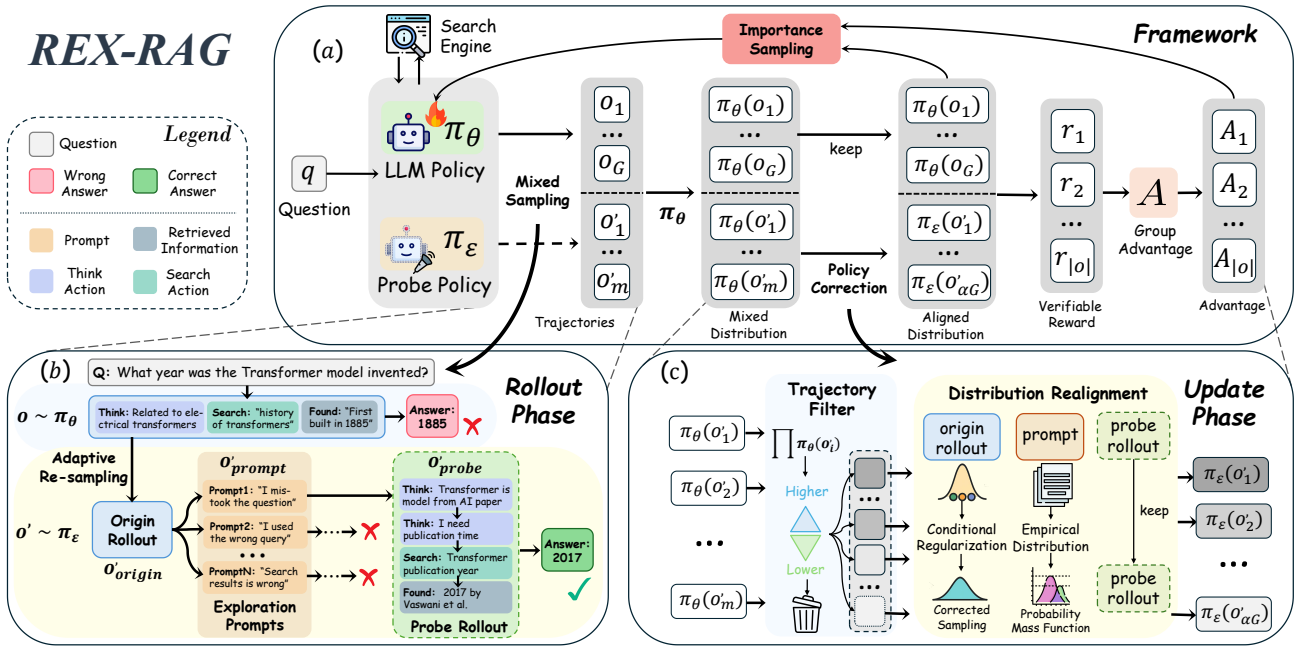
REX-RAG

Legend

Question

Wrong Answer

Correct Answer

Prompt

Retrieved Information

Think Action

Search Action

(a)

Framework

Search Engine

Importance Sampling

$\pi_\theta$

LLM Policy

$q$

Question

$\pi_\varepsilon$

Probe Policy

Mixed Sampling

$o_1$ ... $o_G$

$o'_1$ ... $o'_m$

Trajectories

$\pi_\theta$

$\pi_\theta(o_1)$ ... $\pi_\theta(o_G)$

$\pi_\theta(o'_1)$ ... $\pi_\theta(o'_m)$

Mixed Distribution

keep

Policy Correction

$\pi_\theta(o_1)$ ... $\pi_\theta(o_G)$

$\pi_\varepsilon(o'_1)$ ... $\pi_\varepsilon(o'_{\alpha G})$

Aligned Distribution

$r_1$ $r_2$ ... $r_{|o|}$

Verifiable Reward

$A$

Group Advantage

$A_1$ $A_2$ ... $A_{|o|}$

Advantage

(b)

Q: What year was the Transformer model invented?

Rollout Phase

$o \sim \pi_\theta$

Think: Related to electrical transformers

Search: "history of transformers"

Found: "First built in 1885"

Answer: 1885

Adaptive Re-sampling

$o' \sim \pi_\varepsilon$

Origin Rollout

$o'_{origin}$

$o'_{prompt}$

Prompt1: "I mistook the question"

Prompt2: "I used the wrong query"

• • •

PromptN: "Search results is wrong"

Exploration Prompts

$o'_{probe}$

Think: Transformer is model from AI paper

Think: I need publication time

Search: Transformer publication year

Found: 2017 by Vaswani et al.

Probe Rollout

Answer: 2017

(c)

Update Phase

$\pi_\theta(o'_1)$

$\pi_\theta(o'_2)$

...

$\pi_\theta(o'_m)$

Trajectory Filter

$\prod \pi_\theta(o'_i)$

Higher

Lower

Distribution Realignment

origin rollout

Conditional Regularization

Corrected Sampling

prompt

Empirical Distribution

Probability Mass Function

probe rollout

keep

probe rollout

$\pi_\varepsilon(o'_1)$

$\pi_\varepsilon(o'_2)$

...

$\pi_\varepsilon(o'_{\alpha G})$